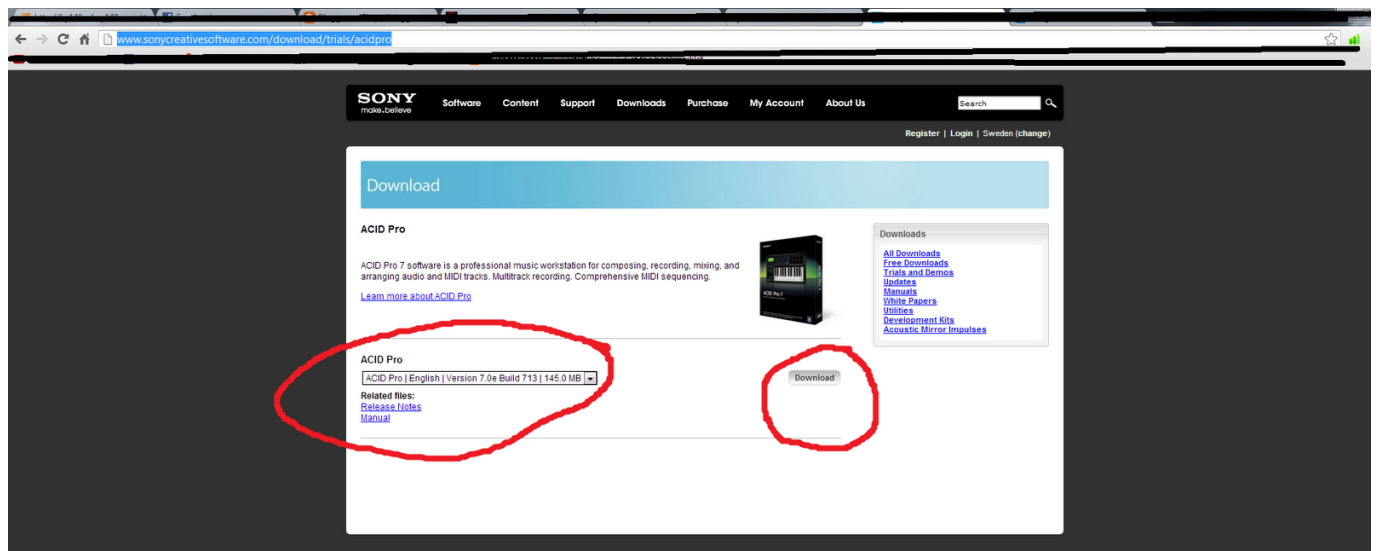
www.sonycreativesoftware.com/download/trials/acidpro

SONY
make.believe

Software Content Support Downloads Purchase My Account About Us

Search

Register | Login | Sweden (change)

Download

ACID Pro

ACID Pro 7 software is a professional music workstation for composing, recording, mixing, and arranging audio and MIDI tracks. Multitrack recording. Comprehensive MIDI sequencing.

Learn more about ACID Pro

ACID Pro 7

Downloads
All Downloads
Free Downloads
Trials and Demos
Updates
Manuals
White Papers
Utilities
Development Kits
Acoustic Mirror Impulses

ACID Pro

ACID Pro | English | Version 7.0e Build 713 | 145.0 MB

Download

Related files:
Release Notes
Manual